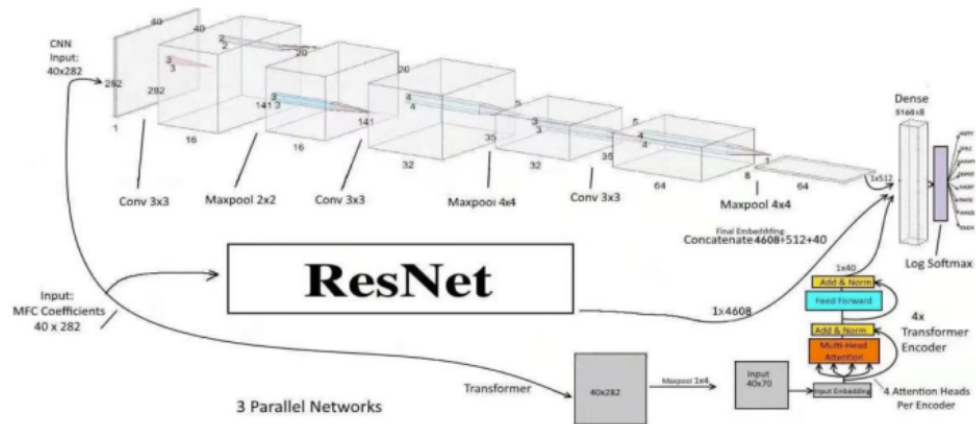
CNN Input: 40x282

40
40
282
282
1
2
2
20
3
3
16
141
3
3
141
16
20
4
4
5
35
32
3
3
35
32
5
4
4
1
8
64
64
1x512

Conv 3x3
Maxpool 2x2
Conv 3x3
Maxpool 4x4
Conv 3x3
Maxpool 4x4

Dense
5168x8

Final Embedding
Concatenate 4608+512+40

Log Softmax

ResNet

Input: MFC Coefficients 40 x 282

1x4608

1x40
Add & Norm
Feed Forward
Add & Norm
Multi-Head Attention
4x Transformer Encoder

Transformer
40x282
Maxpool 1x4
Input 40x70
Input Embedding
4 Attention Heads Per Encoder

3 Parallel Networks